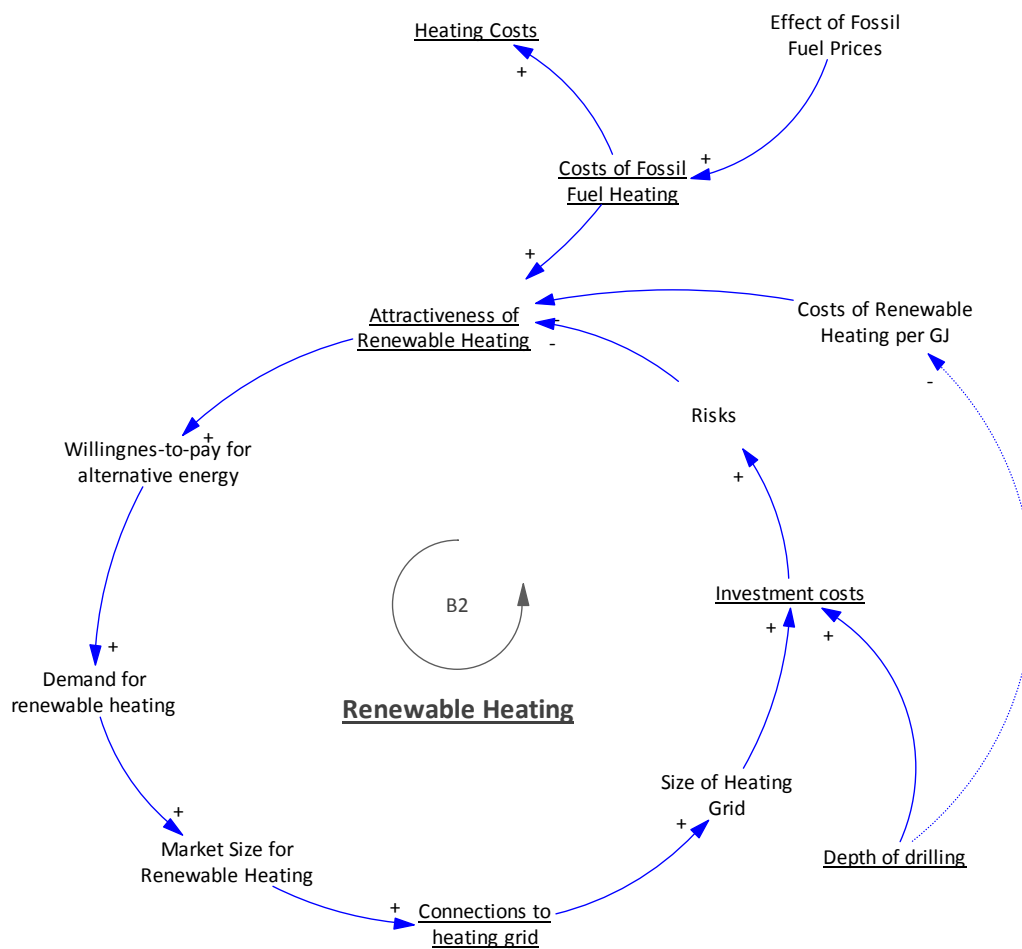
Heating Costs

+

Effect of Fossil Fuel Prices

+

Costs of Fossil Fuel Heating

+

Attractiveness of Renewable Heating

-

-

Costs of Renewable Heating per GJ

-

Risks

+

Willingnes-to-pay for alternative energy

+

B2

Investment costs

+

+

+

Demand for renewable heating

Renewable Heating

+

Size of Heating Grid

+

Market Size for Renewable Heating

Depth of drilling

+

Connections to heating grid